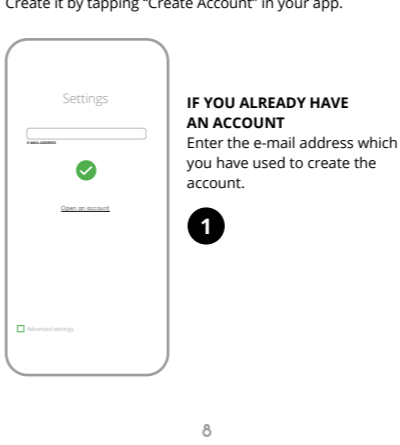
Create it by tapping "Create Account" in your app.

Settings

E-mail address

Open an account

Advanced settings

IF YOU ALREADY HAVE AN ACCOUNT
Enter the e-mail address which you have used to create the account.

1

8